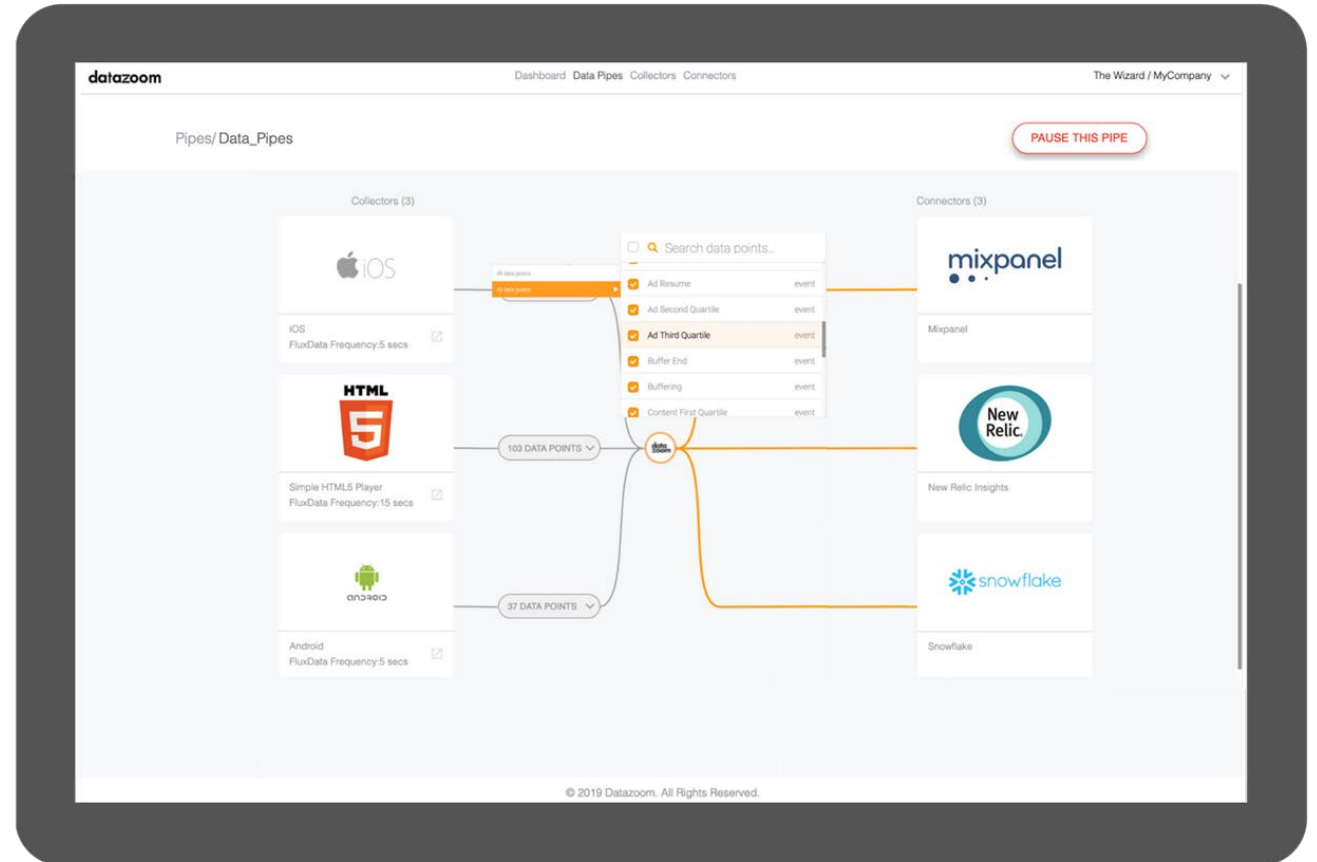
datazoom

Dashboard Data Pipes Collectors Connectors

The Wizard / MyCompany

Pipes/ Data_Pipes

PAUSE THIS PIPE

Collectors (3)

iOS

iOS
FluxData Frequency:5 secs

HTML

Simple HTML5 Player
FluxData Frequency:15 secs

android

Android
FluxData Frequency:5 secs

All data points
Ad data points

Search data points...

| | | |
|---|---|---|
| ✓ | Ad Resume | event |
| ✓ | Ad Second Quartile | event |
| ✓ | Ad Third Quartile | event |
| ✓ | Buffer End | event |
| ✓ | Buffering | event |
| ✓ | Content First Quartile | event |

103 DATA POINTS

37 DATA POINTS

data zoom

Connectors (3)

mixpanel

Mixpanel

New Relic.

New Relic Insights

snowflake

Snowflake

© 2019 Datazoom. All Rights Reserved.